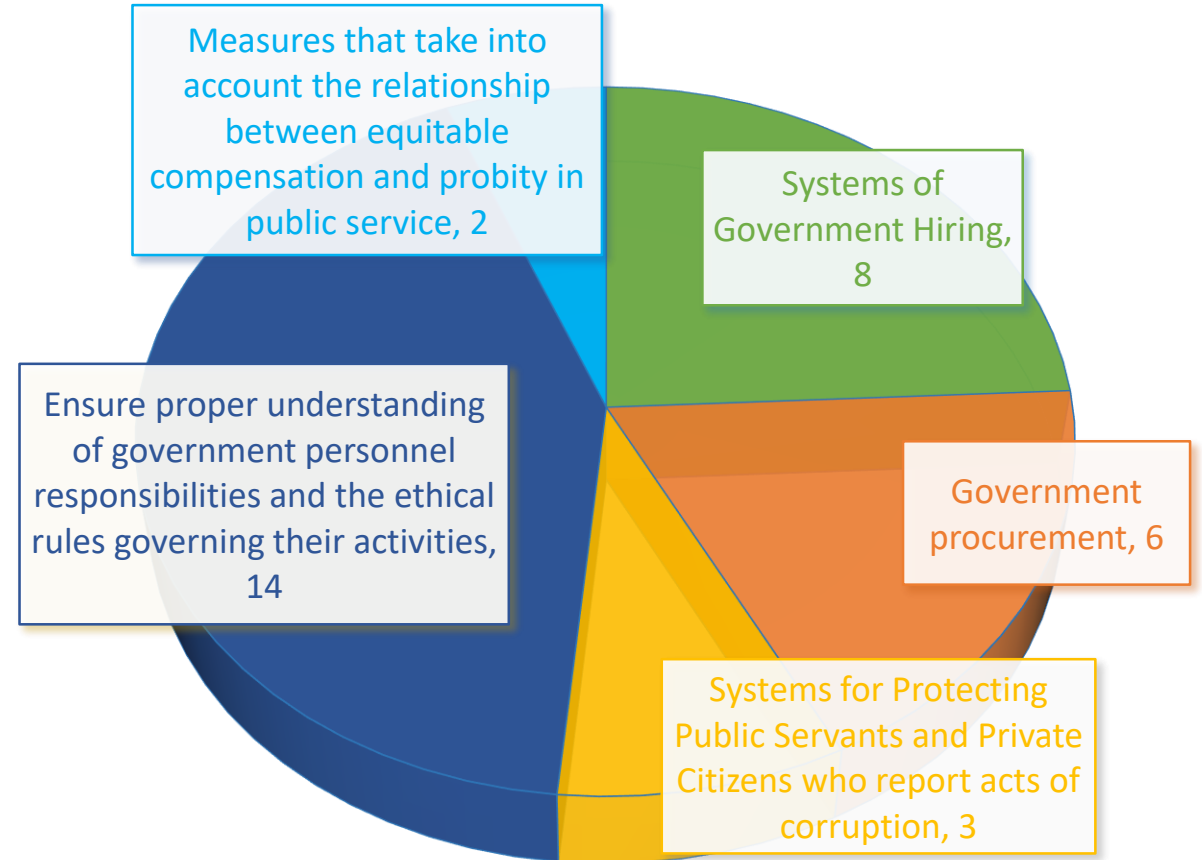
Measures that take into account the relationship between equitable compensation and probity in public service, 2

Systems of Government Hiring, 8

Ensure proper understanding of government personnel responsibilities and the ethical rules governing their activities, 14

Government procurement, 6

Systems for Protecting Public Servants and Private Citizens who report acts of corruption, 3